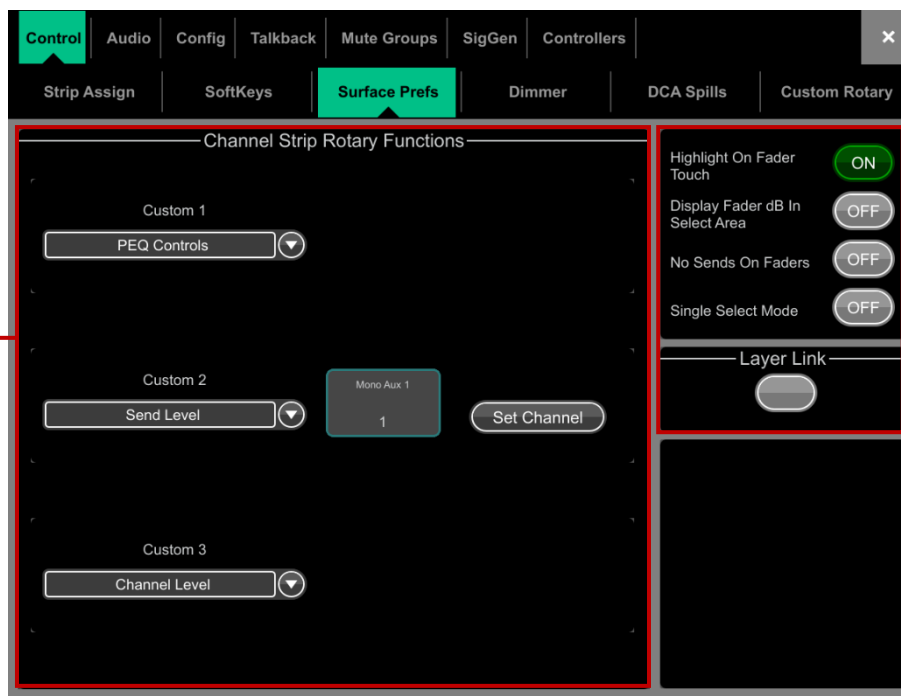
Control Audio Config Talkback Mute Groups SigGen Controllers ×

Strip Assign SoftKeys Surface Prefs Dimmer DCA Spills Custom Rotary

Channel Strip Rotary Functions

Custom 1
PEQ Controls

Custom 2
Send Level

Mono Aux 1
1

Set Channel

Custom 3
Channel Level

Highlight On Fader Touch ON

Display Fader dB In Select Area OFF

No Sends On Faders OFF

Single Select Mode OFF

Layer Link